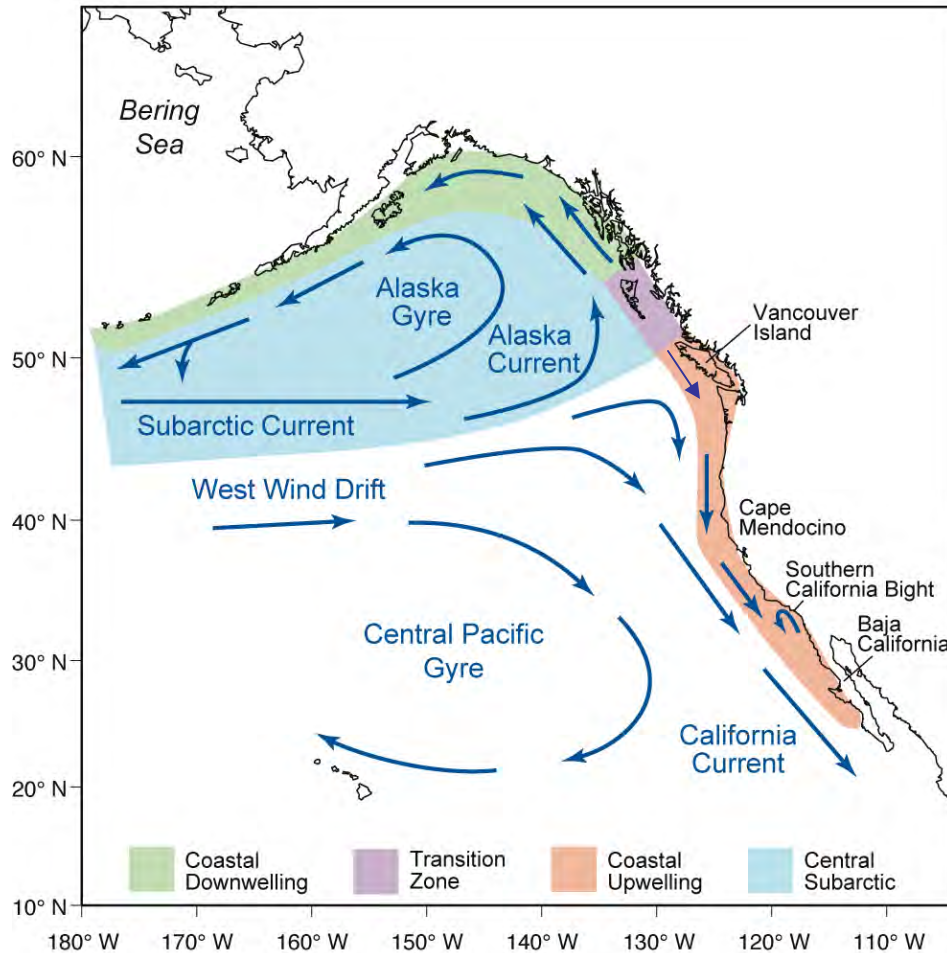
Bering Sea

60° N

50° N

40° N

30° N

20° N

10° N

Alaska Gyre

Alaska Current

Vancouver Island

Subarctic Current

West Wind Drift

Cape Mendocino

Southern California Bight

Baja California

Central Pacific Gyre

California Current

Coastal Downwelling

Transition Zone

Coastal Upwelling

Central Subarctic

180° W 170° W 160° W 150° W 140° W 130° W 120° W 110° W